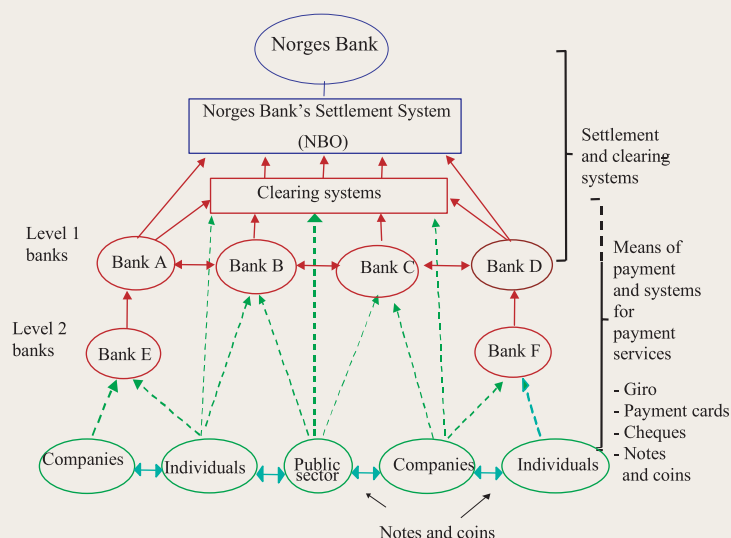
Norges Bank

Norges Bank's Settlement System
(NBO)

Clearing systems

Settlement and clearing systems

Level 1 banks

Bank A
Bank B
Bank C
Bank D

Level 2 banks

Bank E
Bank F

Means of payment and systems for payment services

- Giro
- Payment cards
- Cheques
- Notes and coins

Companies
Individuals
Public sector
Companies
Individuals

Notes and coins